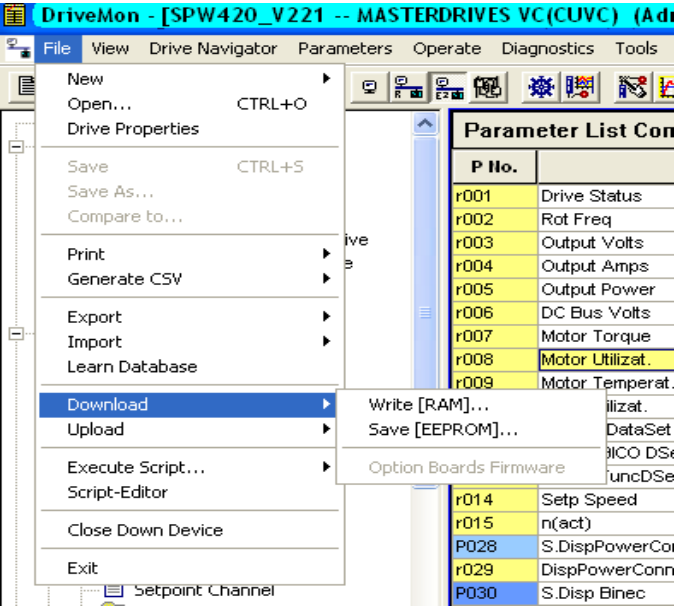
DriveMon - [SPW420_V221 -- MASTERDRIVES VC(CUVC) (Adr

File View Drive Navigator Parameters Operate Diagnostics Tools

New
Open... CTRL+O
Drive Properties

Save CTRL+S
Save As...
Compare to...

Print
Generate CSV

Export
Import
Learn Database

Download
Upload

Execute Script...
Script-Editor

Close Down Device

Exit

Write [RAM]...
Save [EEPROM]...

Option Boards Firmware

ive
e

Setpoint Channel

Parameter List Con

| P No. | |
|---|---|
| r001 | Drive Status |
| r002 | Rot Freq |
| r003 | Output Volts |
| r004 | Output Amps |
| r005 | Output Power |
| r006 | DC Bus Volts |
| r007 | Motor Torque |
| r008 | Motor Utilizat. |
| r009 | Motor Temperat. |
| | ilizat. |
| | DataSet |
| | BICO DSe |
| | FuncDSe |
| r014 | Setp Speed |
| r015 | n(act) |
| P028 | S.DispPowerCor |
| r029 | DispPowerConn |
| P030 | S.Disp Binec |